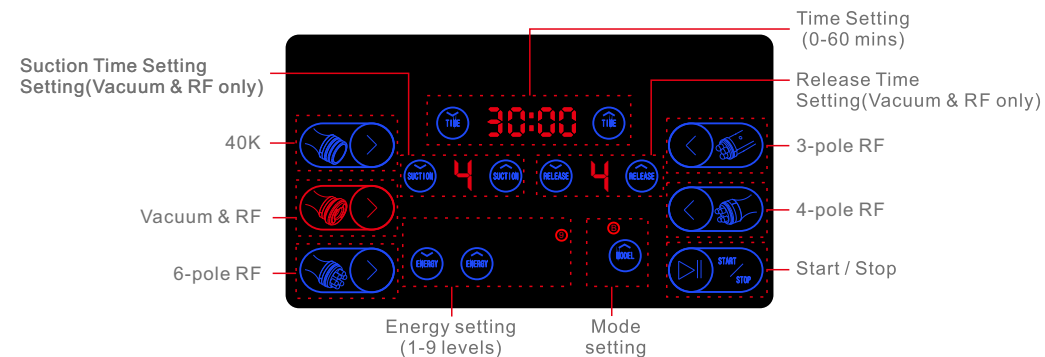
Time Setting
(0-60 mins)

Suction Time Setting
Setting(Vacuum & RF only)

Release Time
Setting(Vacuum & RF only)

TIME 30:00 TIME

40K

SUCTION 4 SUCTION

RELEASE 4 RELEASE

3-pole RF

Vacuum & RF

4-pole RF

ENERGY ENERGY

MODEL

6-pole RF

START / STOP

Start / Stop

Energy setting
(1-9 levels)

Mode
setting